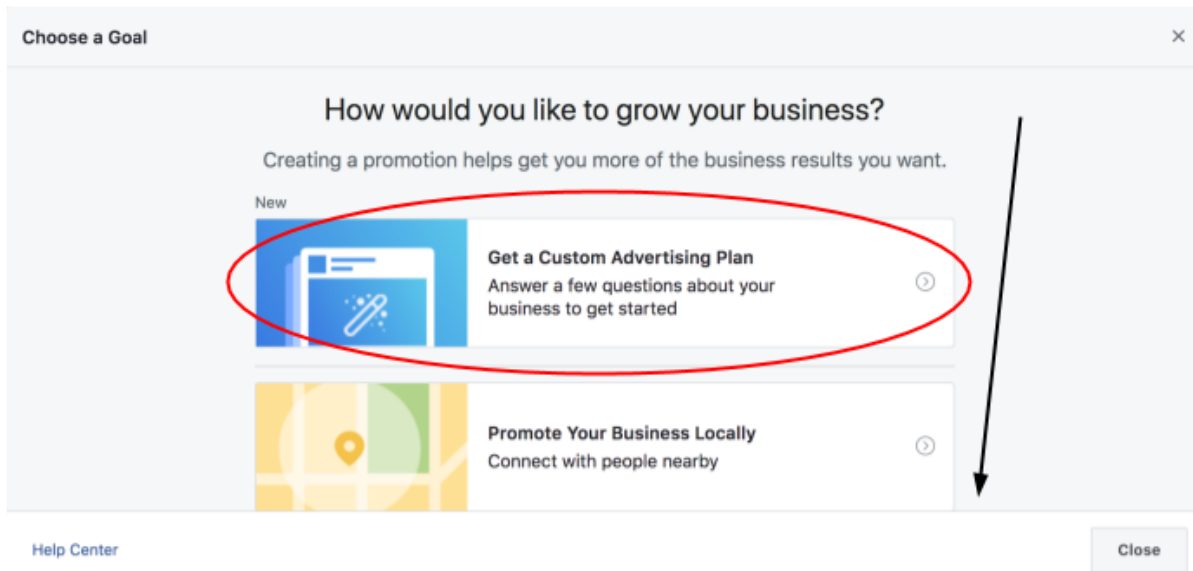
Choose a Goal

×

How would you like to grow your business?

Creating a promotion helps get you more of the business results you want.

New

Get a Custom Advertising Plan
Answer a few questions about your business to get started

Promote Your Business Locally
Connect with people nearby

Help Center

Close